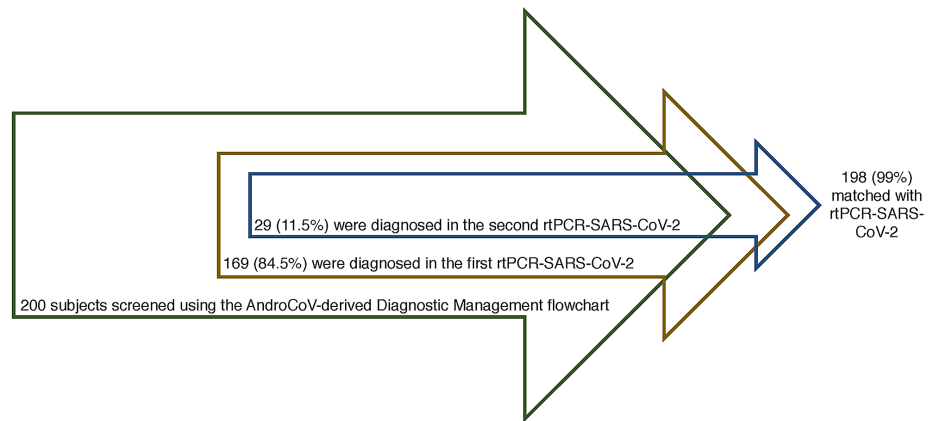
29 (11.5%) were diagnosed in the second rtPCR-SARS-CoV-2

169 (84.5%) were diagnosed in the first rtPCR-SARS-CoV-2

200 subjects screened using the AndroCoV-derived Diagnostic Management flowchart

198 (99%) matched with rtPCR-SARS-CoV-2